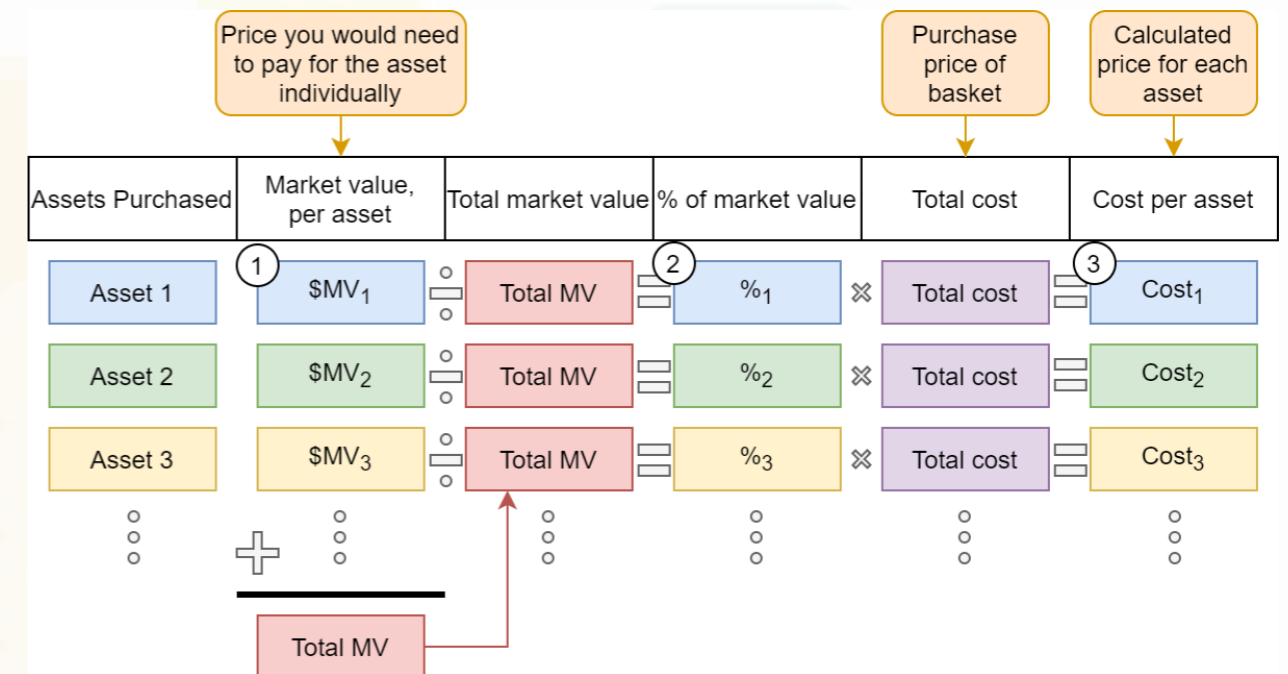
Price you would need to pay for the asset individually

Purchase price of basket

Calculated price for each asset

| Assets Purchased | Market value, per asset | Total market value | % of market value | Total cost | Cost per asset |
|---|---|---|---|---|---|

1

2

3

Asset 1 $\$MV_1$ ÷ Total MV = $\%_1$ × Total cost = $Cost_1$

Asset 2 $\$MV_2$ ÷ Total MV = $\%_2$ × Total cost = $Cost_2$

Asset 3 $\$MV_3$ ÷ Total MV = $\%_3$ × Total cost = $Cost_3$

+

Total MV